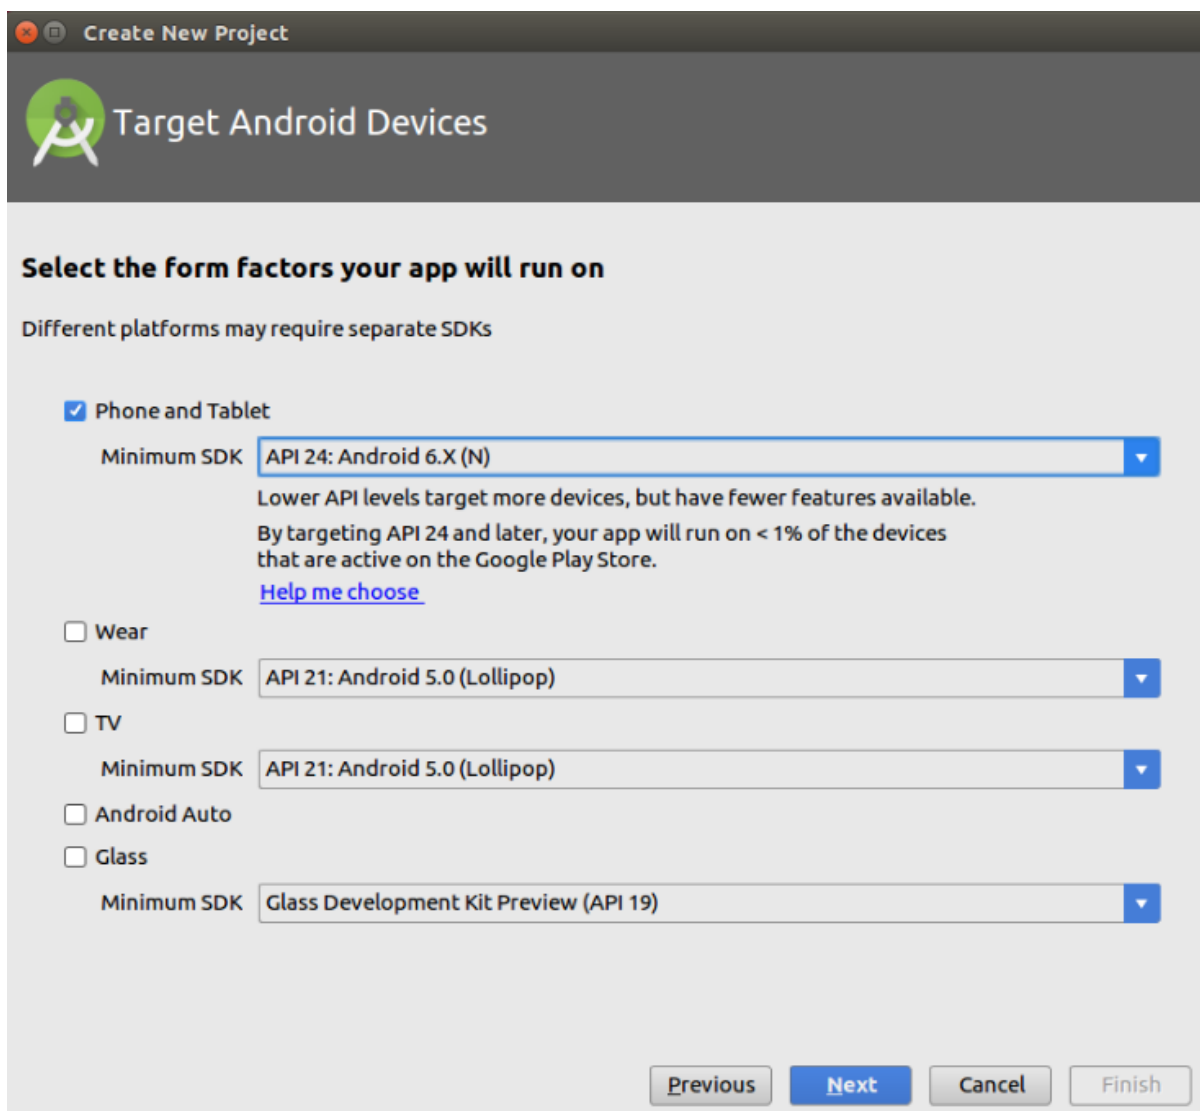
Create New Project

Target Android Devices

Select the form factors your app will run on

Different platforms may require separate SDKs

Phone and Tablet

Minimum SDK API 24: Android 6.X (N)

Lower API levels target more devices, but have fewer features available.

By targeting API 24 and later, your app will run on < 1% of the devices that are active on the Google Play Store.

Help me choose

Wear

Minimum SDK API 21: Android 5.0 (Lollipop)

TV

Minimum SDK API 21: Android 5.0 (Lollipop)

Android Auto

Glass

Minimum SDK Glass Development Kit Preview (API 19)

Previous Next Cancel Finish